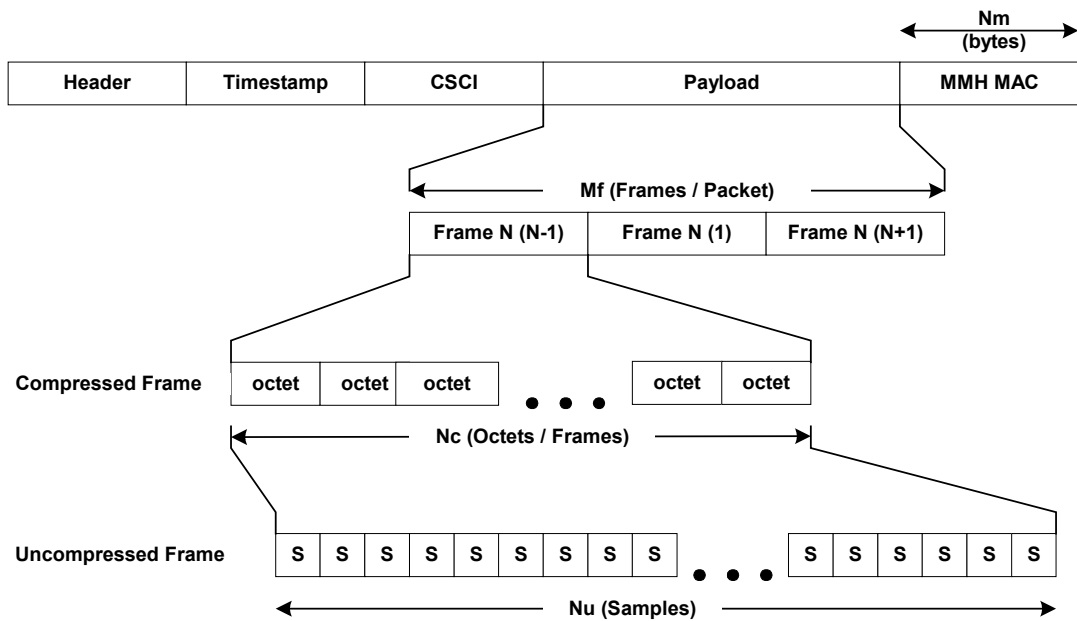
Nm
(bytes)

| Header | Timestamp | CSCI | Payload | MMH MAC |
|---|---|---|---|---|

Mf (Frames / Packet)

| Frame N (N-1) | Frame N (1) | Frame N (N+1) |
|---|---|---|

Compressed Frame

| octet | octet | octet | • • • | octet | octet |
|---|---|---|---|---|---|

Nc (Octets / Frames)

Uncompressed Frame

| S | S | S | S | S | S | S | S | S | • • • | S | S | S | S | S | S |
|---|---|---|---|---|---|---|---|---|---|---|---|---|---|---|---|

Nu (Samples)